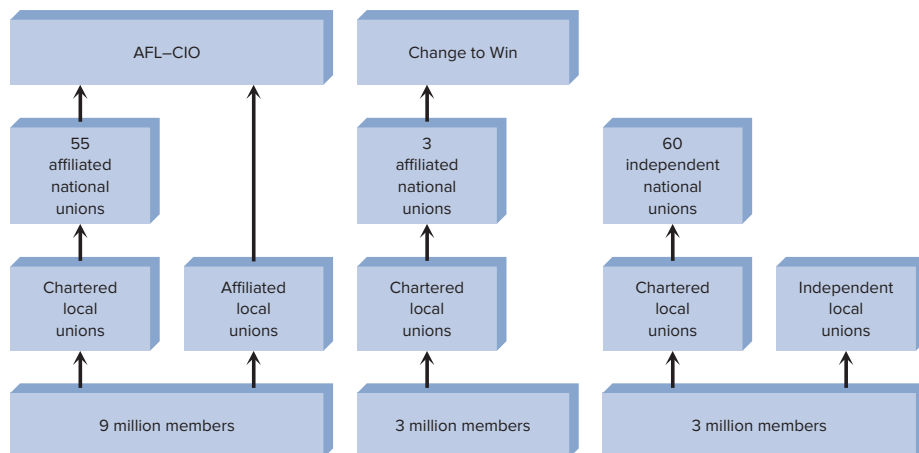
AFL–CIO

Change to Win

55 affiliated national unions

3 affiliated national unions

60 independent national unions

Chartered local unions

Affiliated local unions

Chartered local unions

Chartered local unions

Independent local unions

9 million members

3 million members

3 million members